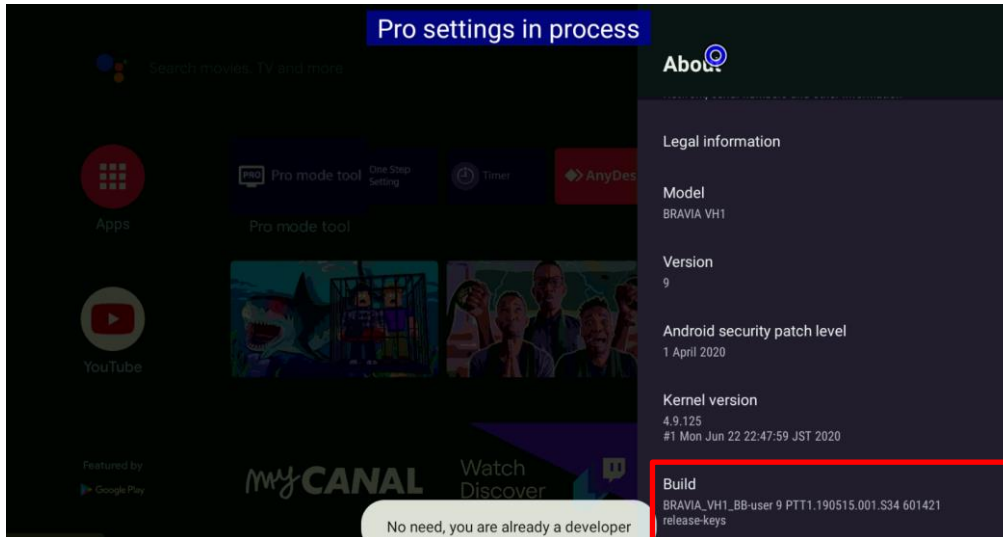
Pro settings in process

Search movies, TV and more

Apps

PRO Pro mode tool

One Step Setting

Timer

AnyDes

Pro mode tool

YouTube

Featured by

Google Play

myCANAL

Watch Discover

No need, you are already a developer

About

Legal information

Model
BRAVIA VH1

Version
9

Android security patch level
1 April 2020

Kernel version
4.9.125
#1 Mon Jun 22 22:47:59 JST 2020

Build
BRAVIA_VH1_BB-user 9 PTT1.190515.001.S34 601421 release-keys